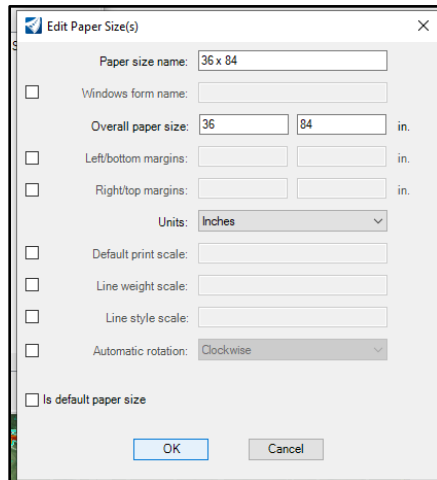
Edit Paper Size(s)
×

Paper size name: 36 x 84

Windows form name:

Overall paper size: 36 84 in.

Left/bottom margins: in.

Right/top margins: in.

Units: Inches

Default print scale:

Line weight scale:

Line style scale:

Automatic rotation: Clockwise

Is default paper size

OK Cancel